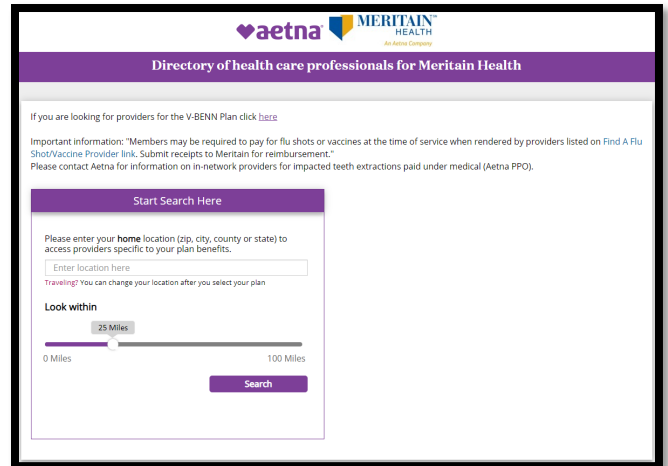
♥aetna® MERITAIN™ HEALTH
An Aetna Company

Directory of health care professionals for Meritain Health

If you are looking for providers for the V-BENN Plan click here

Important information: "Members may be required to pay for flu shots or vaccines at the time of service when rendered by providers listed on Find A Flu Shot/Vaccine Provider link. Submit receipts to Meritain for reimbursement."
Please contact Aetna for information on in-network providers for impacted teeth extractions paid under medical (Aetna PPO).

Start Search Here

Please enter your home location (zip, city, county or state) to access providers specific to your plan benefits.

Enter location here

Traveling? You can change your location after you select your plan

Look within

25 Miles

0 Miles

100 Miles

Search